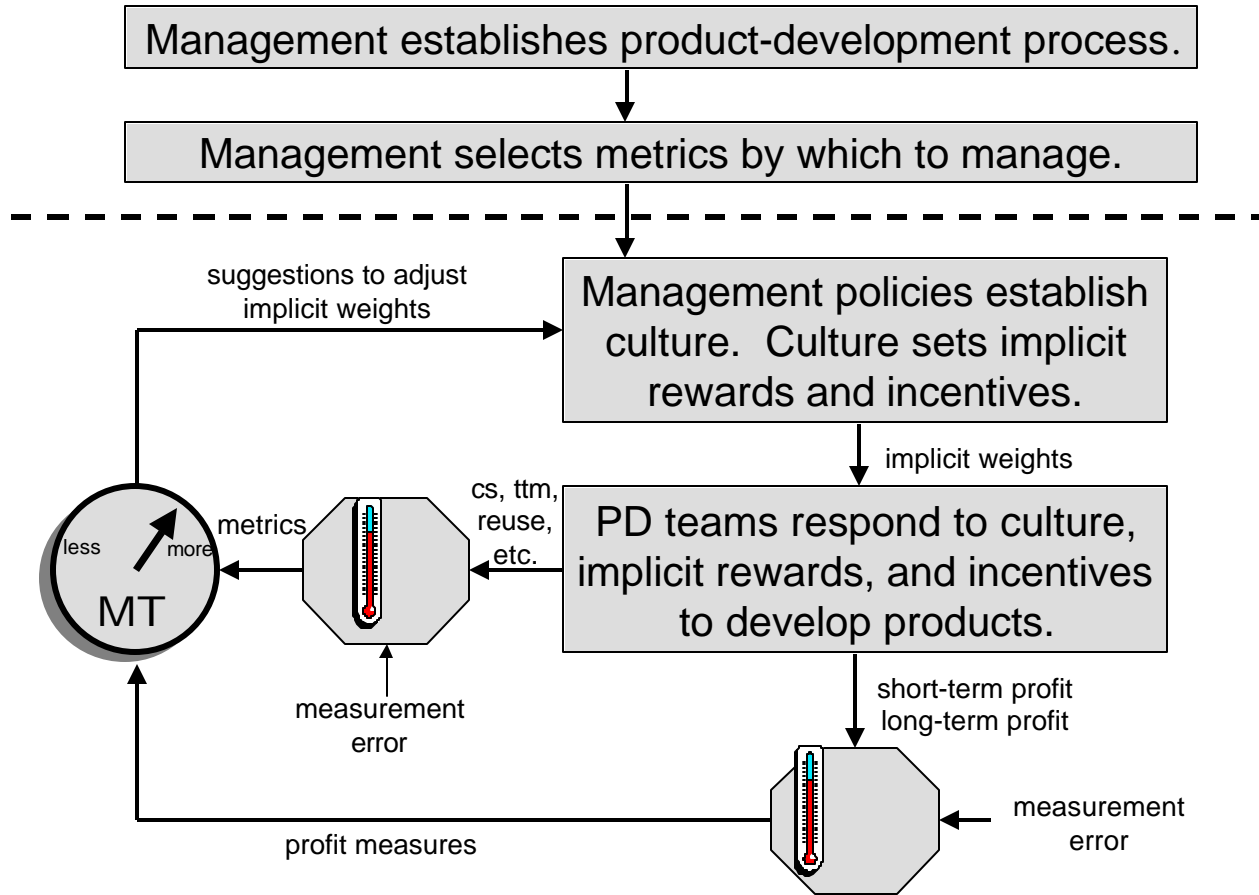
Management establishes product-development process.

Management selects metrics by which to manage.

suggestions to adjust implicit weights

Management policies establish culture. Culture sets implicit rewards and incentives.

implicit weights

cs, ttm, reuse, etc.

metrics

less

more

MT

PD teams respond to culture, implicit rewards, and incentives to develop products.

measurement error

short-term profit
long-term profit

measurement error

profit measures